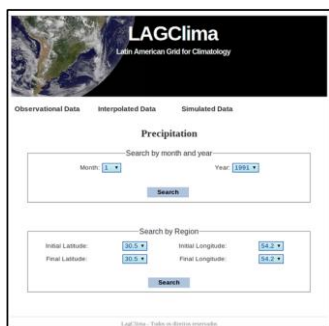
LAGClima
Latin American Grid for Climatology

Observational Data Interpolated Data Simulated Data

Precipitation

Search by month and year

Month: 1 ▾ Year: 1991 ▾

Search

Search by Region

Initial Latitude: 30.5 ▾ Initial Longitude: 54.2 ▾

Final Latitude: 30.5 ▾ Final Longitude: 54.2 ▾

Search

LagClima - Todos os direitos reservados